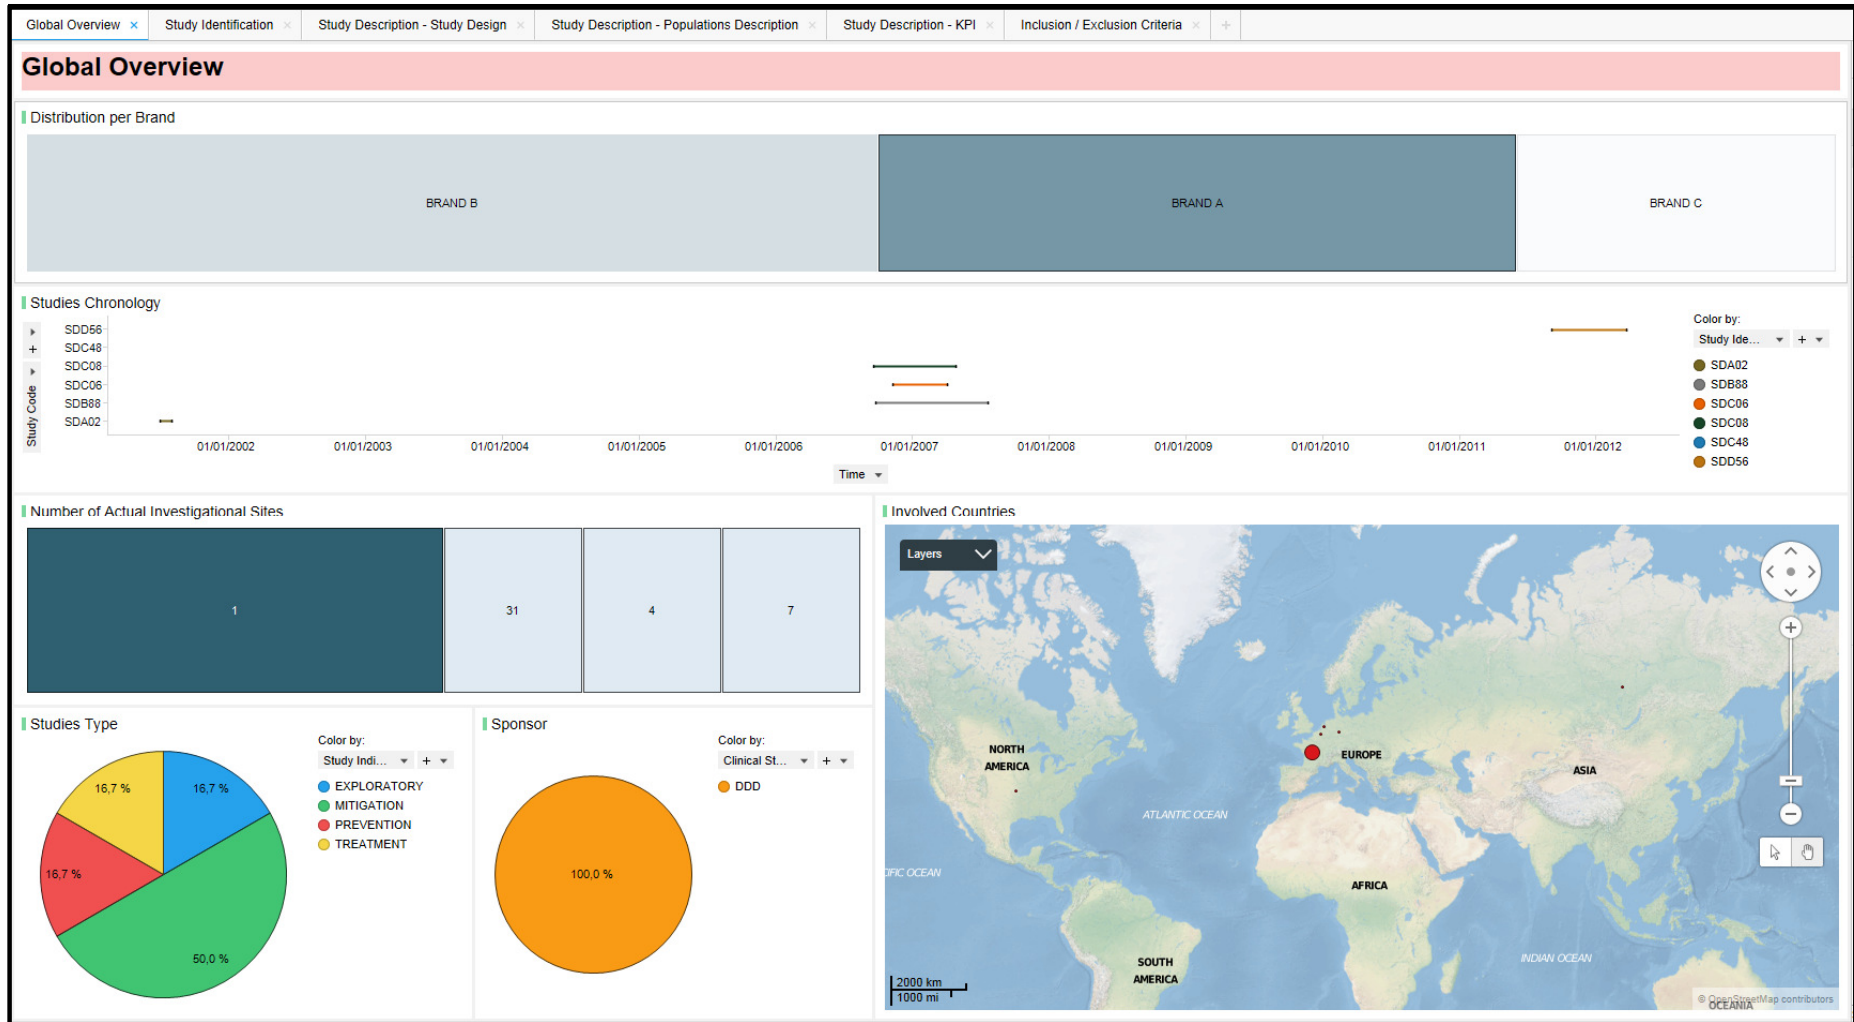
Global Overview × | Study Identification × | Study Description - Study Design × | Study Description - Populations Description × | Study Description - KPI × | Inclusion / Exclusion Criteria × | +

Global Overview

Distribution per Brand

BRAND B

BRAND A

BRAND C

Studies Chronology

Study Code

SDD56
SDC48
SDC08
SDC06
SDB88
SDA02

01/01/2002 01/01/2003 01/01/2004 01/01/2005 01/01/2006 01/01/2007 01/01/2008 01/01/2009 01/01/2010 01/01/2011 01/01/2012

Time

Color by:
Study Ide...
SDA02
SDB88
SDC06
SDC08
SDC48
SDD56

Number of Actual Investigational Sites

1

31

4

7

Involved Countries

Layers

NORTH AMERICA
EUROPE
ASIA
ATLANTIC OCEAN
FIC OCEAN
AFRICA
SOUTH AMERICA
INDIAN OCEAN
OCEANIA
2000 km
1000 mi
© OpenStreetMap contributors

Studies Type

Color by:
Study Indi...
EXPLORATORY
MITIGATION
PREVENTION
TREATMENT

16,7 %
16,7 %
16,7 %
50,0 %

Sponsor

Color by:
Clinical St...
DDD

100,0 %